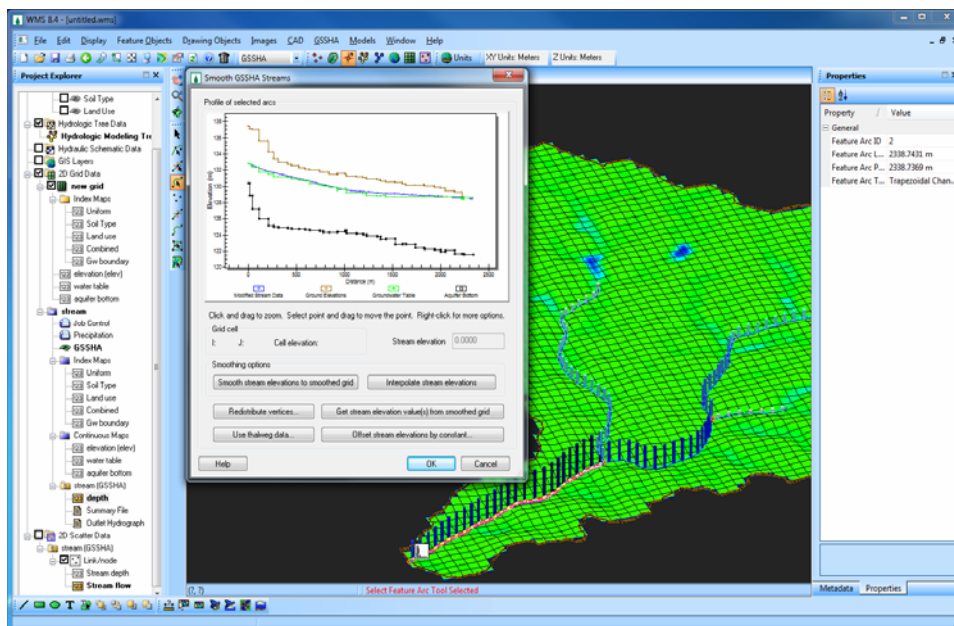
WMS 8.4 - [untitled.wms]

File Edit Display Feature Objects Drawing Objects Images CAD GSSHA Models Window Help

GSSHA Units XY Units: Meters Z Units: Meters

Project Explorer

Soil Type
Land Use
Hydrologic Tree Data
Hydrologic Modeling Tre
Hydraulic Schematic Data
GIS Layers
2D Grid Data
new grid
Index Maps
Uniform
Soil Type
Land use
Combined
Gw boundary
elevation (elev)
water table
aquifer bottom
stream
Job Control
Precipitation
GSSHA
Index Maps
Uniform
Soil Type
Land use
Combined
Gw boundary
Continuous Maps
elevation (elev)
water table
aquifer bottom
stream (GSSHA)
depth
Summary File
Outlet Hydrograph
2D Scatter Data
stream (GSSHA)
Link/node
Stream depth
Stream flow

Smooth GSSHA Streams

Profile of selected arcs

Elevation (m)
Distance (m)
0 500 1000 1500 2000 2500
Modified Stream Data Ground Elevations Groundwater Table Aquifer Bottom

Click and drag to zoom. Select point and drag to move the point. Right-click for more options.

Grid cell
I: J: Cell elevation: Stream elevation 0.0000

Smoothing options
Smooth stream elevations to smoothed grid
Interpolate stream elevations
Redistribute vertices...
Get stream elevation value(s) from smoothed grid
Use thalweg data...
Offset stream elevations by constant...

Help OK Cancel

Properties

Property Value
General
Feature Arc ID 2
Feature Arc L... 2338.7431 m
Feature Arc P... 2338.7369 m
Feature Arc T... Trapezoidal Chan...

Metadata Properties

Select Feature Arc Tool Selected